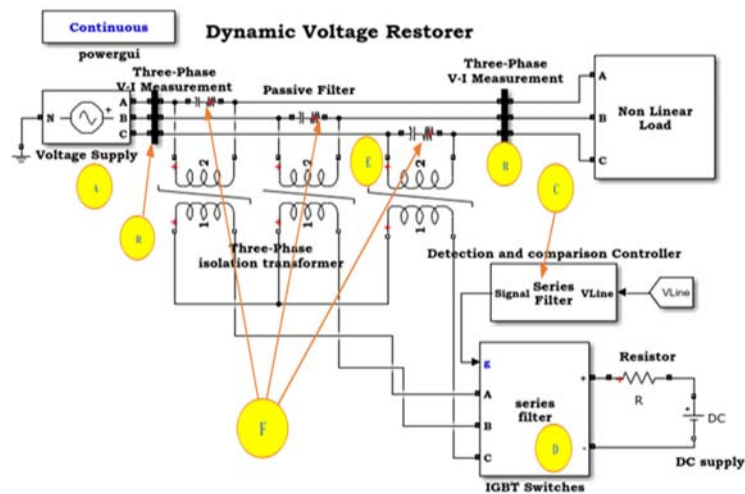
Continuous

powergui

Dynamic Voltage Restorer

Three-Phase V-I Measurement

Passive Filter

Three-Phase V-I Measurement

N

A

B

C

Voltage Supply

A

B

E

B

C

A

B

C

Non Linear Load

2

2

2

1

1

1

Three-Phase isolation transformer

Detection and comparison Controller

Signal

Series Filter

VLine

VLine

g

A

B

C

series filter

D

+

-

Resistor

R

+

DC

DC supply

F

IGBT Switches